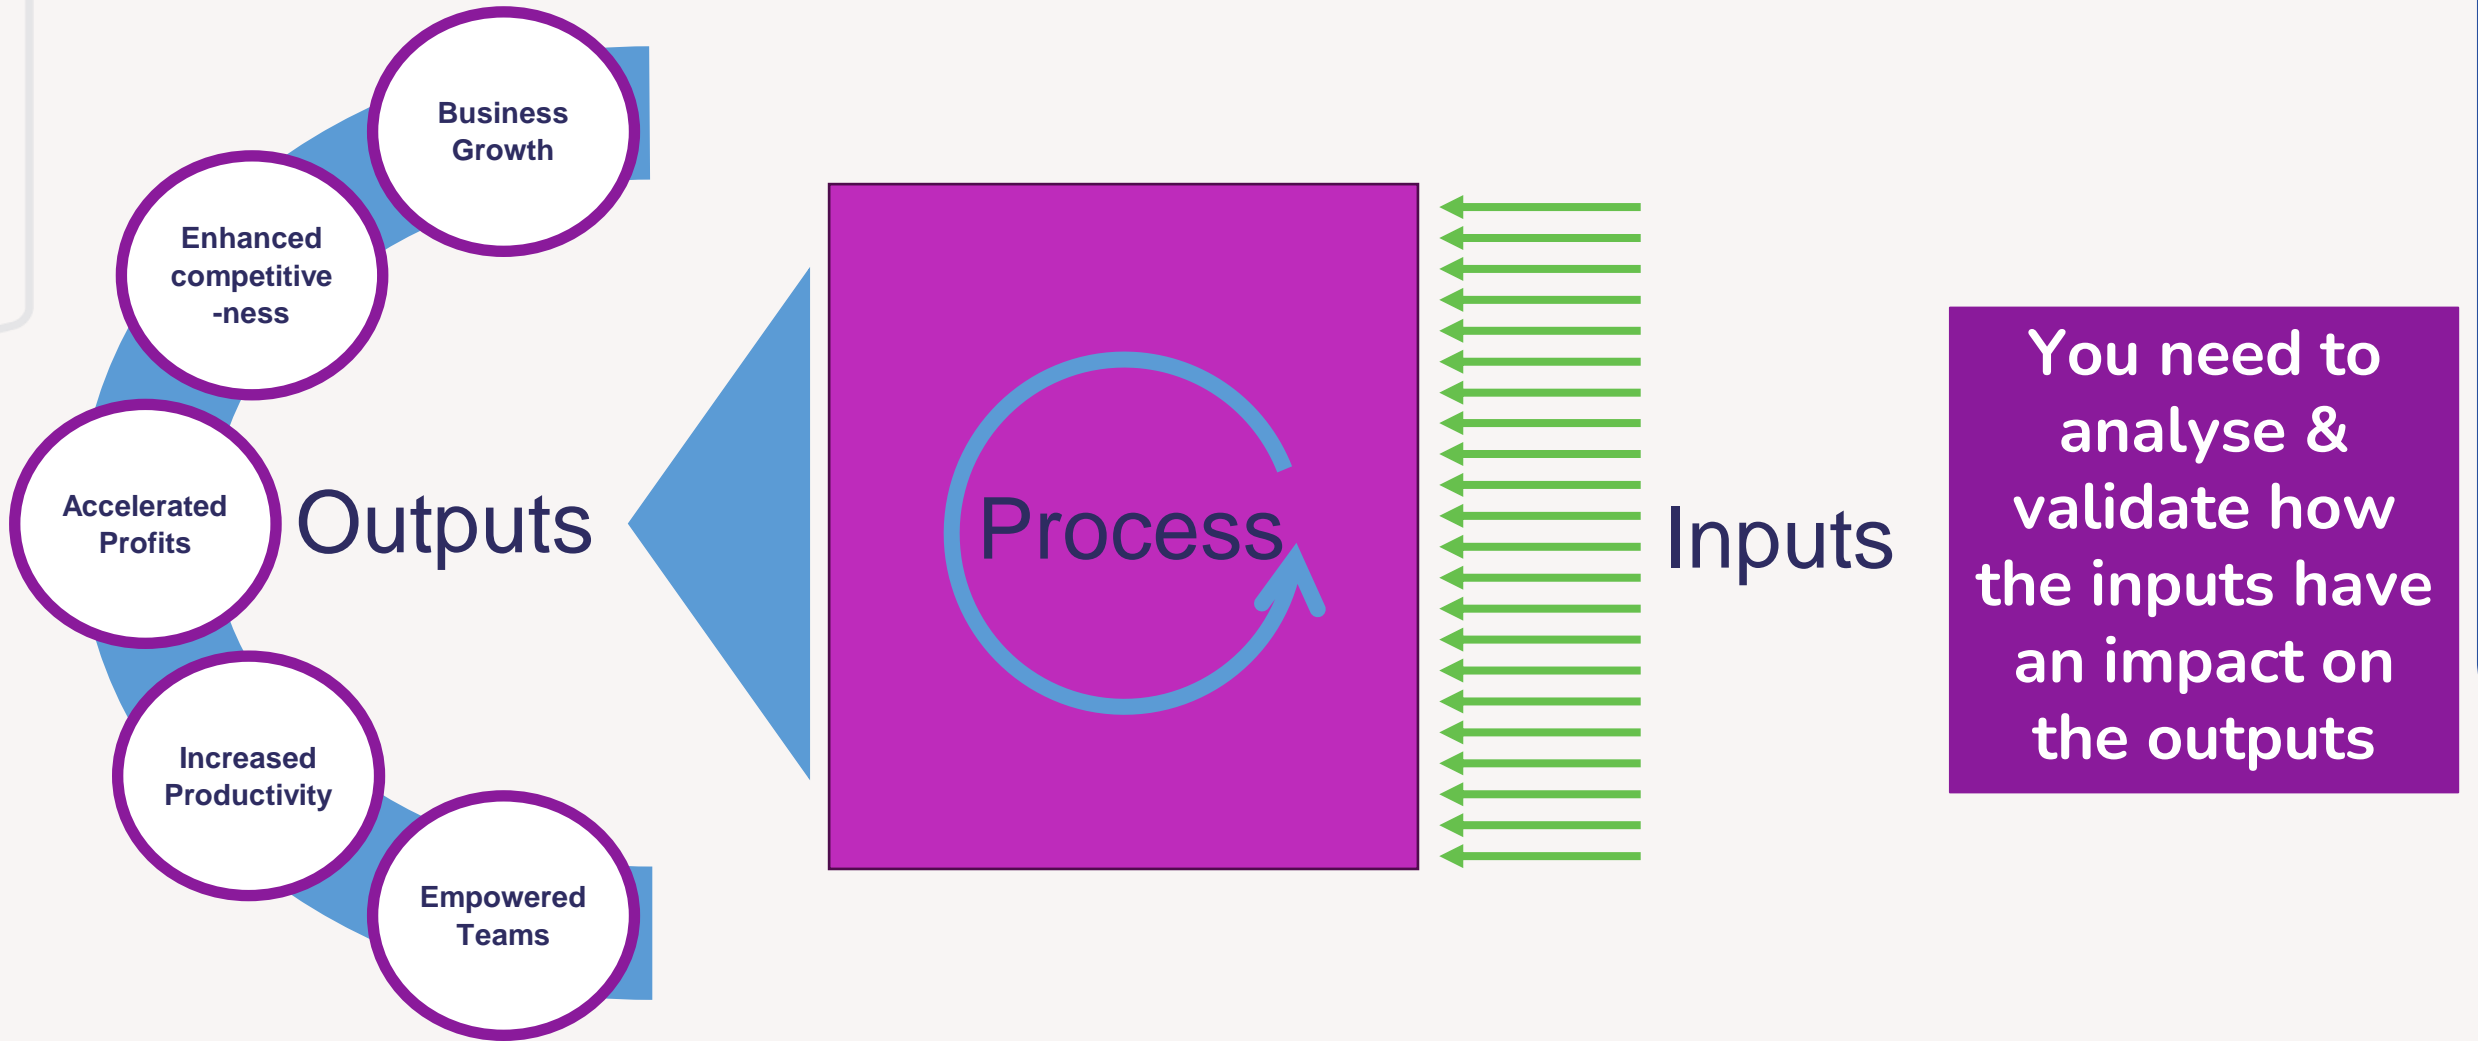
Business Growth

Enhanced competitive -ness

Accelerated Profits

Outputs

Increased Productivity

Empowered Teams

Process

Inputs

You need to analyse & validate how the inputs have an impact on the outputs